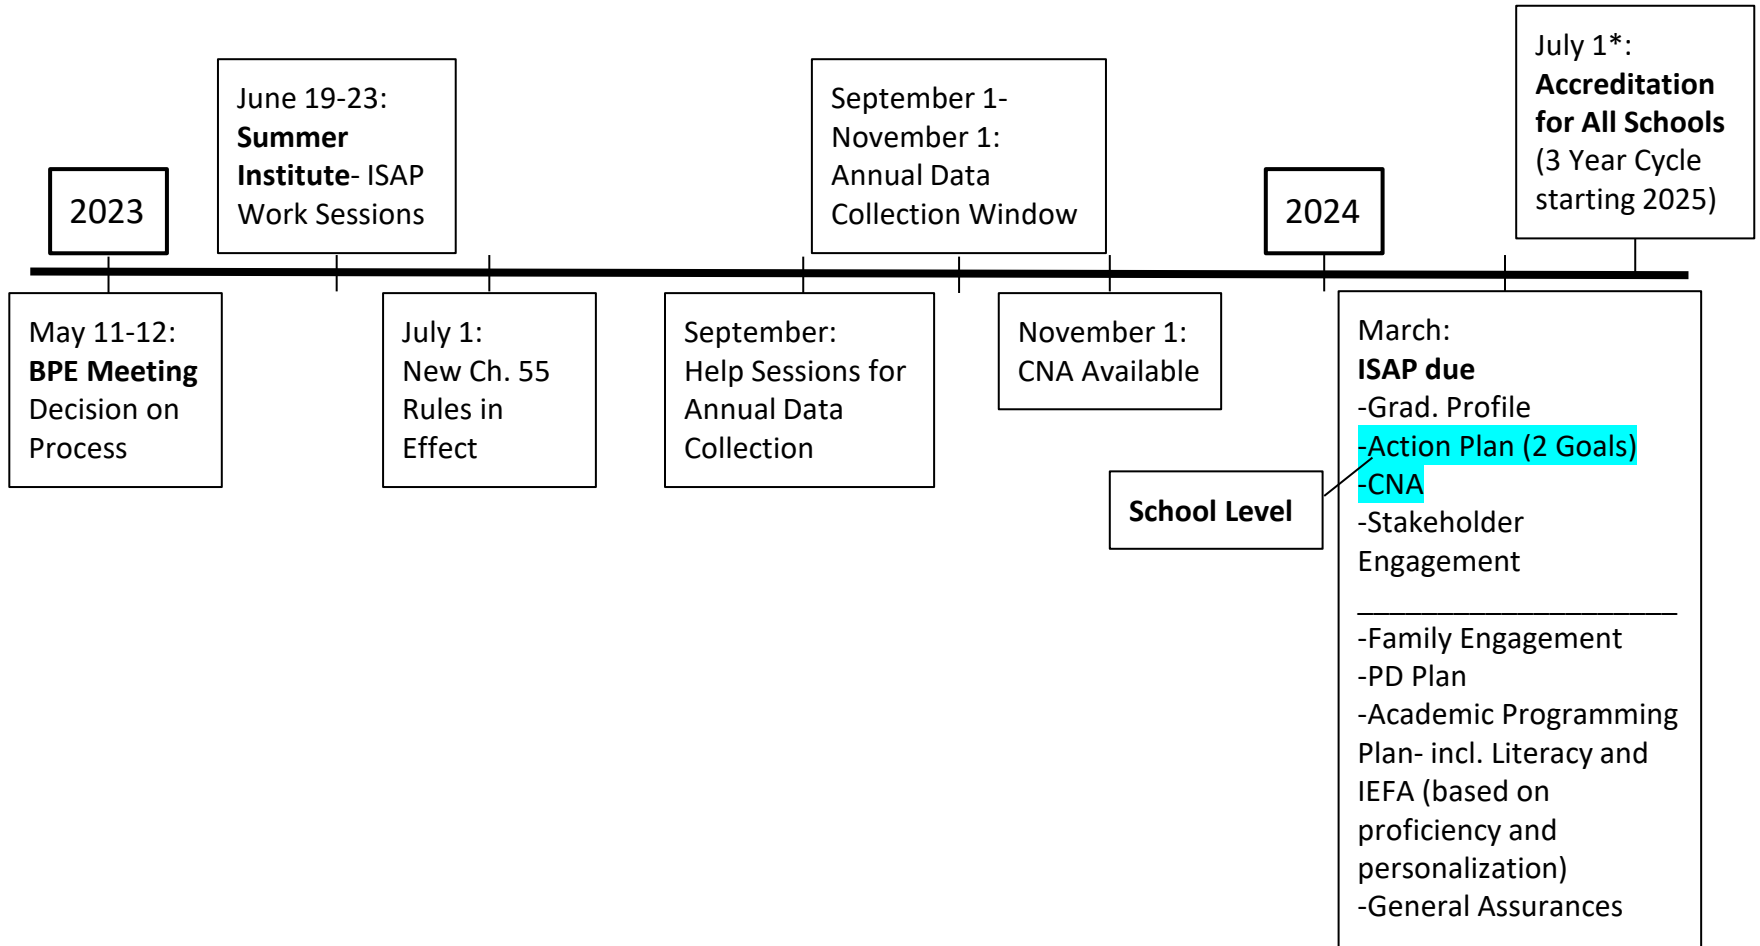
2023

May 11-12:
**BPE Meeting**
Decision on Process

June 19-23:
**Summer Institute**- ISAP Work Sessions

July 1:
New Ch. 55 Rules in Effect

September:
Help Sessions for Annual Data Collection

September 1- November 1:
Annual Data Collection Window

November 1:
CNA Available

2024

School Level

March:
**ISAP due**
-Grad. Profile
-Action Plan (2 Goals)
-CNA
-Stakeholder Engagement
____________________
-Family Engagement
-PD Plan
-Academic Programming Plan- incl. Literacy and IEFA (based on proficiency and personalization)
-General Assurances

July 1*:
**Accreditation for All Schools**
(3 Year Cycle starting 2025)